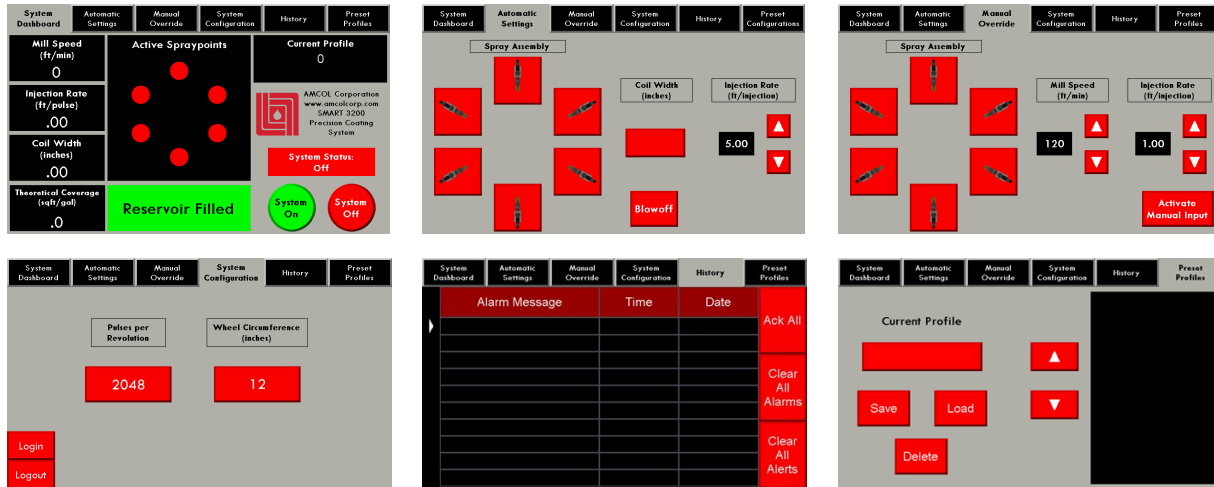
System Dashboard | Automatic Settings | Manual Override | System Configuration | History | Preset Profiles

Mill Speed (ft/min)
0

Active Spraypoints

Current Profile
0

Injection Rate (ft/pulse)
.00

AMCOL Corporation
www.amcolcorp.com
SMART 3200
Precision Coating System

Coil Width (inches)
.00

System Status: Off

Theoretical Coverage (sqft/gal)
.0

Reservoir Filled

System On

System Off

System Dashboard | Automatic Settings | Manual Override | System Configuration | History | Preset Configurations

Spray Assembly

Coil Width (inches)

Injection Rate (ft/injection)

5.00

▲

▼

Blowoff

System Dashboard | Automatic Settings | Manual Override | System Configuration | History | Preset Profiles

Spray Assembly

Mill Speed (ft/min)

Injection Rate (ft/injection)

120

1.00

▲

▼

▲

▼

Activate Manual Input

System Dashboard | Automatic Settings | Manual Override | System Configuration | History | Preset Profiles

Pulses per Revolution

Wheel Circumference (inches)

2048

12

Login

Logout

System Dashboard | Automatic Settings | Manual Override | System Configuration | History | Preset Profiles

| Alarm Message | Time | Date |
|---|---|---|
| | | |

Ack All

Clear All Alarms

Clear All Alerts

System Dashboard | Automatic Settings | Manual Override | System Configuration | History | Preset Profiles

Current Profile

▲

▼

Save

Load

Delete